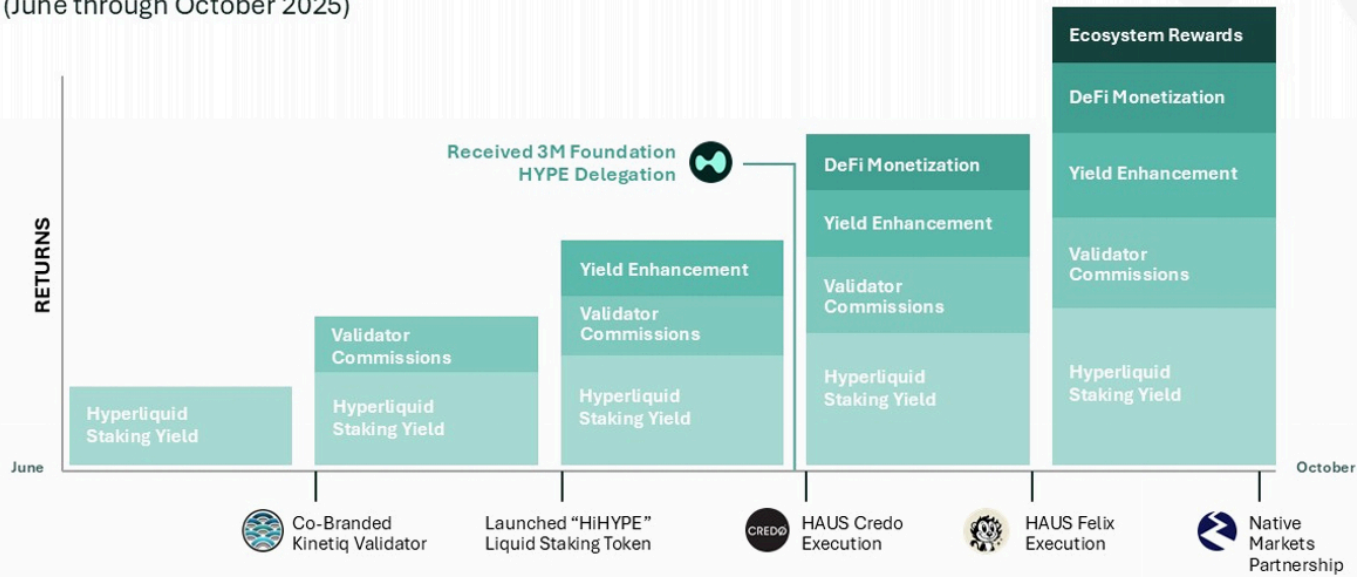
(June through October 2025)

RETURNS

Hyperliquid Staking Yield

Validator Commissions
Hyperliquid Staking Yield

Yield Enhancement
Validator Commissions
Hyperliquid Staking Yield

Received 3M Foundation HYPE Delegation

DeFi Monetization
Yield Enhancement
Validator Commissions
Hyperliquid Staking Yield

Ecosystem Rewards
DeFi Monetization
Yield Enhancement
Validator Commissions
Hyperliquid Staking Yield

June

October

Co-Branded Kinetiq Validator

Launched “HiHYPE” Liquid Staking Token

CREDO

HAUS Credo Execution

HAUS Felix Execution

Native Markets Partnership